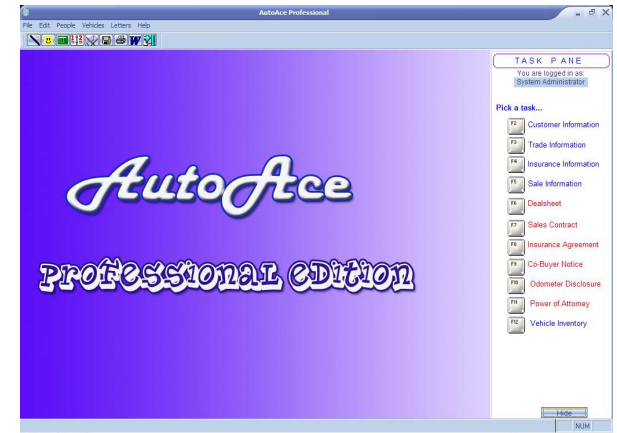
AutoAce Professional

File Edit People Vehicles Letters Help

AutoAce

PROFESSIONAL EDITION

TASK PANE
You are logged in as:
System Administrator

Pick a task...

F2 Customer Information
F3 Trade Information
F4 Insurance Information
F5 Sale Information
F6 Dealsheet
F7 Sales Contract
F8 Insurance Agreement
F9 Co-Buyer Notice
F10 Odometer Disclosure
F11 Power of Attorney
F12 Vehicle Inventory

Hide

NUM